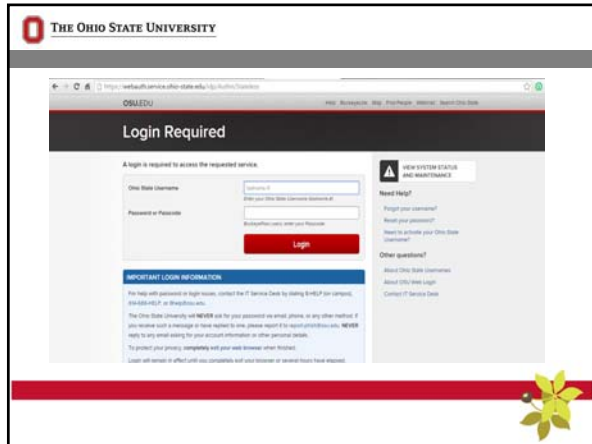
THE OHIO STATE UNIVERSITY

https://webauth.service.ohio-state.edu/idp/Authn/Stateless

OSU.EDU

Help BuckeyeLink Map Find People Webmail Search Ohio State

Login Required

A login is required to access the requested service.

Ohio State Username

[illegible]

Enter your Ohio State Username (lastname.#)

Password or Passcode

BuckeyePass users: enter your Passcode

Login

IMPORTANT LOGIN INFORMATION

For help with password or login issues, contact the IT Service Desk by dialing 8-HELP (on campus), 614-688-HELP, or 8help@osu.edu.

The Ohio State University will NEVER ask for your password via email, phone, or any other method. If you receive such a message or have replied to one, please report it to report-phish@osu.edu. NEVER reply to any email asking for your account information or other personal details.

To protect your privacy, completely exit your web browser when finished.

Login will remain in effect until you completely exit your browser or several hours have elapsed.

VIEW SYSTEM STATUS AND MAINTENANCE

Need Help?

Forgot your username?

Reset your password?

Need to activate your Ohio State Username?

Other questions?

About Ohio State Usernames

About OSU Web Login

Contact IT Service Desk